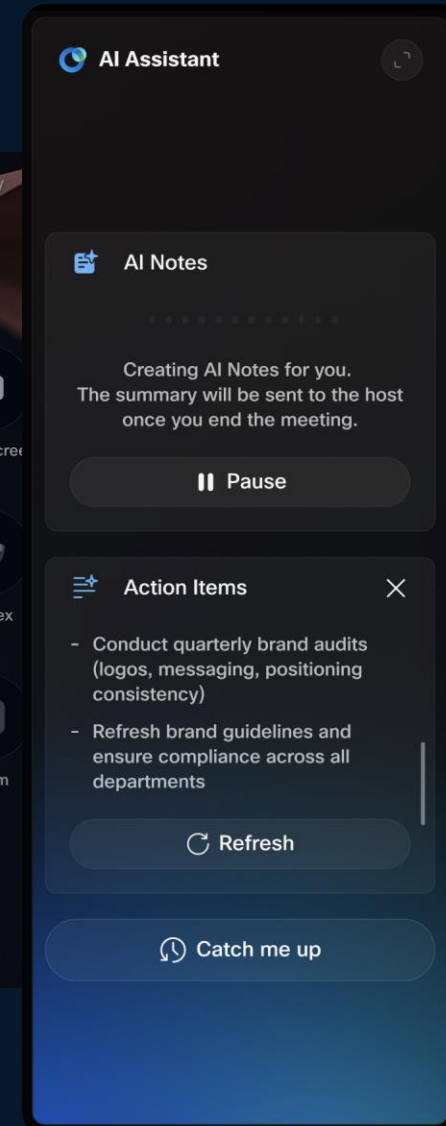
AI Assistant

AI Notes

Creating AI Notes for you.
The summary will be sent to the host once you end the meeting.

Pause

Action Items

- Conduct quarterly brand audits (logos, messaging, positioning consistency)
- Refresh brand guidelines and ensure compliance across all departments

Refresh

Catch me up

cree
ex
m